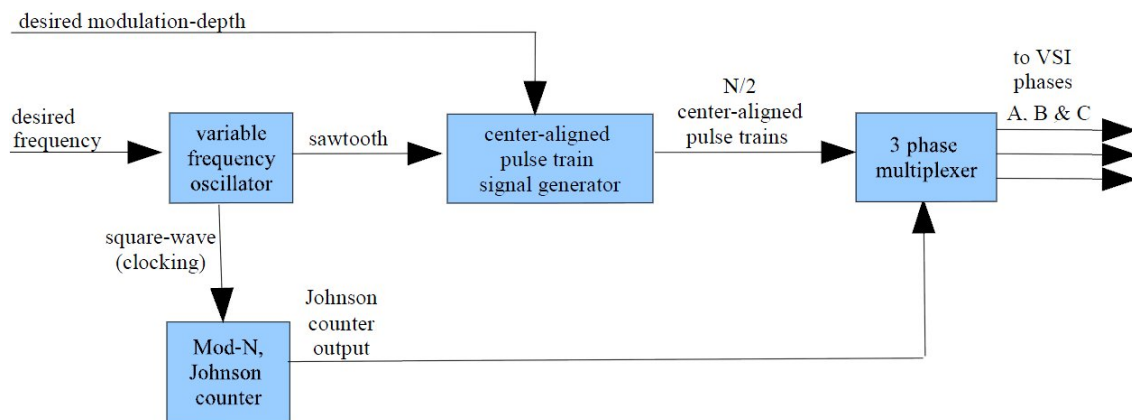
desired modulation-depth

desired frequency

variable frequency oscillator

sawtooth

center-aligned pulse train signal generator

N/2 center-aligned pulse trains

3 phase multiplexer

to VSI phases A. B & C

square-wave (clocking)

Johnson counter output

Mod-N, Johnson counter